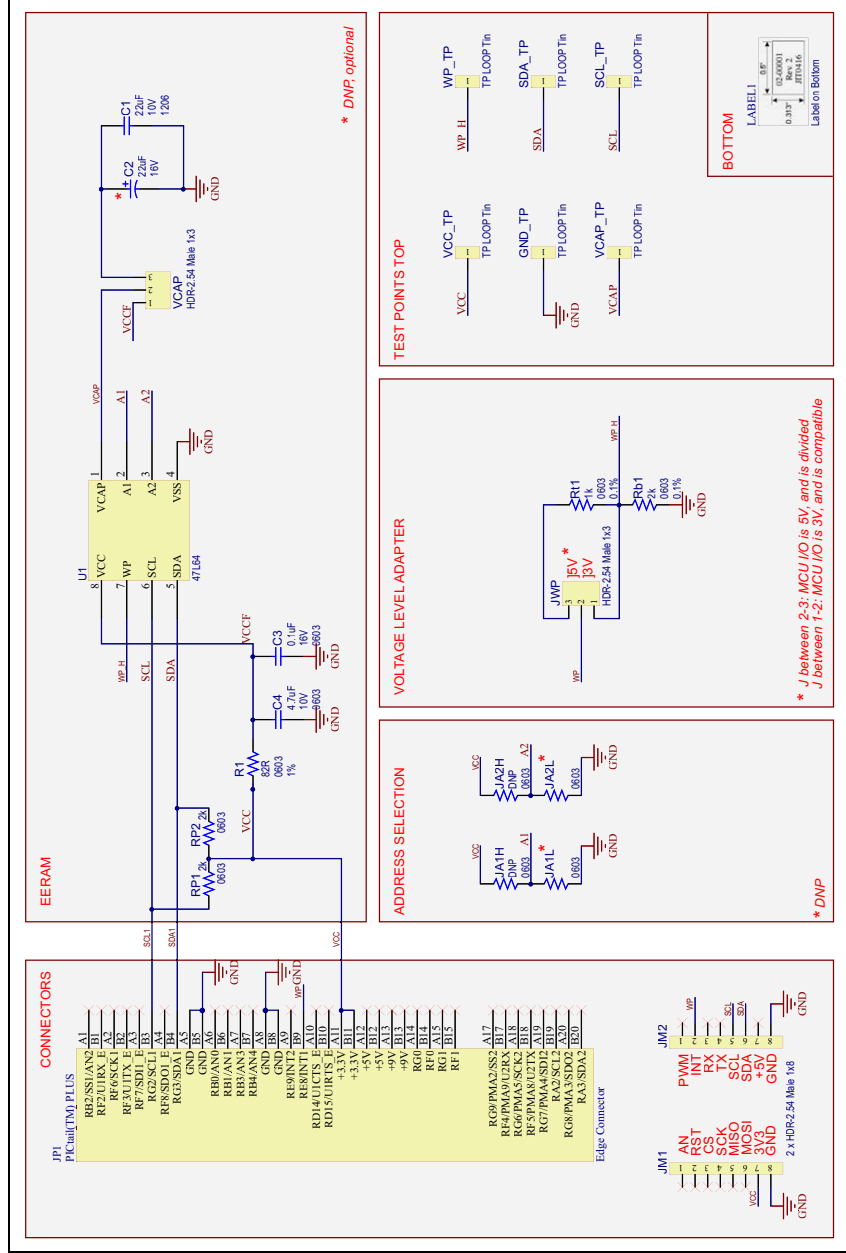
* DNP optional

C1
22uF
10V
1206

* C2
22uF
16V

GND

VCAP
HDR-2.54 Male 1x3
VCCF

VCAP A1 A2

GND

U1
47L64
VCC 8
WP 7
SCL 6
SDA 5
VCAP 1
A1 2
A2 3
VSS 4

VCCF
C3
0.1uF
16V
0603
GND

C4
4.7uF
10V
0603
GND

WP_H SCL SDA

R1
82R
0603
1%

RP2
2k
0603

VCC

RP1
2k
0603

EERAM

SCL1 SDA1 VCC

WP_TP
TP LOOP Tin
WP_H

SDA_TP
TP LOOP Tin
SDA

SCL_TP
TP LOOP Tin
SCL

VCC_TP
TP LOOP Tin
VCC

GND_TP
TP LOOP Tin
GND

VCAP_TP
TP LOOP Tin
VCAP

TEST POINTS TOP

LABEL1
0.5"
02-00001
Rev 2
JIT0416
0.313"
Label on Bottom

BOTTOM

WP_H
R11
1k
0603
0.1%

Rb1
2k
0603
0.1%
GND

JWP
5V *
3V
HDR-2.54 Male 1x3
WP

VOLTAGE LEVEL ADAPTER

* J between 2-3: MCU I/O is 5V, and is divided
J between 1-2: MCU I/O is 3V, and is compatible

VCC
JA2H
DNP
0603
A2
JA2L *
0603
GND

VCC
JA1H
DNP
0603
A1
JA1L *
0603
GND

ADDRESS SELECTION

* DNP

CONNECTORS

GND GND WP

JP1
PICtail(TM) PLUS
Edge Connector

A1 RB2/SS1/AN2
B1 RF2/U1RX_E
A2 RF6/SCK1
B2 RF3/U1TX_E
A3 RF7/SDI1_E
B3 RG2/SCL1
A4 RF8/SDO1_E
B4 RG3/SDA1
A5 GND
B5 GND
A6 RB0/AN0
B6 RB1/AN1
A7 RB3/AN3
B7 RB4/AN4
A8 GND
B8 GND
A9 RE9/INT2
B9 RE8/INT1
A10 RD14/U1CTS_E
B10 RD15/U1RTS_E
A11 +3.3V
B11 +3.3V
A12 +5V
B12 +5V
A13 +9V
B13 +9V
A14 RG0
B14 RG1
A15 RF1
B15 RF0
A17 RG9/PMA2/SS2
B17 RF4/PMA9/U2RX
A18 RG6/PMA5/SCK2
B18 RF5/PMA8/U2TX
A19 RG7/PMA4/SDI2
B19 RA2/SCL2
A20 RG8/PMA3/SDO2
B20 RA3/SDA2

JM2
WP SCL SDA
PWM 1
INT 2
RX 3
TX 4
SCL 5
SDA 6
+5V 7
GND 8
HDR-2.54 Male 1x8
GND

JM1
AN 1
RST 2
CS 3
SCK 4
MISO 5
MOSI 6
3V3 7
GND 8
2 x HDR-2.54 Male 1x8
VCC
GND